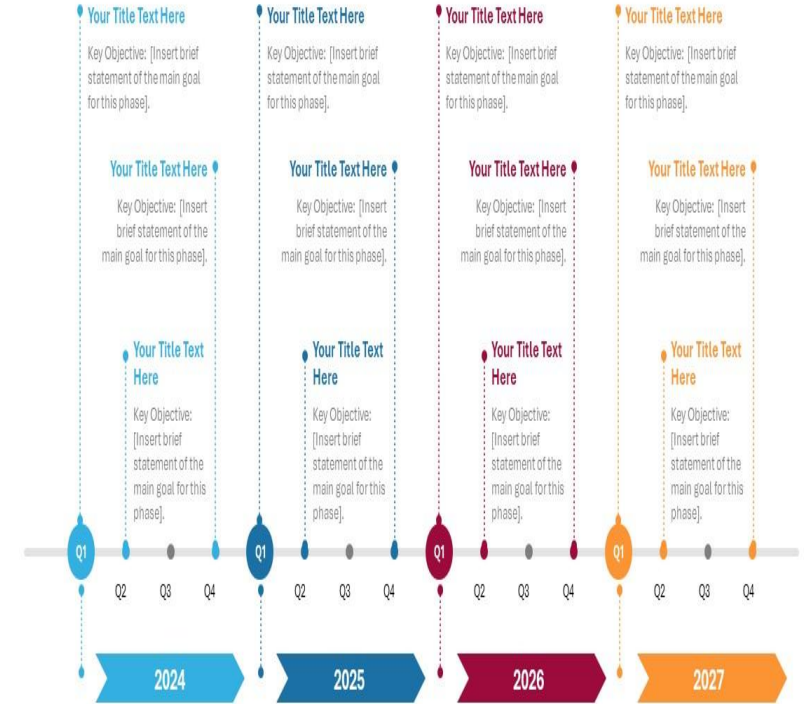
Your Title Text Here

Key Objective: [Insert brief statement of the main goal for this phase].

Your Title Text Here

Key Objective: [Insert brief statement of the main goal for this phase].

Your Title Text Here

Key Objective: [Insert brief statement of the main goal for this phase].

Your Title Text Here

Key Objective: [Insert brief statement of the main goal for this phase].

Your Title Text Here

Key Objective: [Insert brief statement of the main goal for this phase].

Your Title Text Here

Key Objective: [Insert brief statement of the main goal for this phase].

Your Title Text Here

Key Objective: [Insert brief statement of the main goal for this phase].

Your Title Text Here

Key Objective: [Insert brief statement of the main goal for this phase].

Your Title Text Here

Key Objective: [Insert brief statement of the main goal for this phase].

Your Title Text Here

Key Objective: [Insert brief statement of the main goal for this phase].

Your Title Text Here

Key Objective: [Insert brief statement of the main goal for this phase].

Your Title Text Here

Key Objective: [Insert brief statement of the main goal for this phase].

Q1 Q2 Q3 Q4 Q1 Q2 Q3 Q4 Q1 Q2 Q3 Q4 Q1 Q2 Q3 Q4

2024 2025 2026 2027